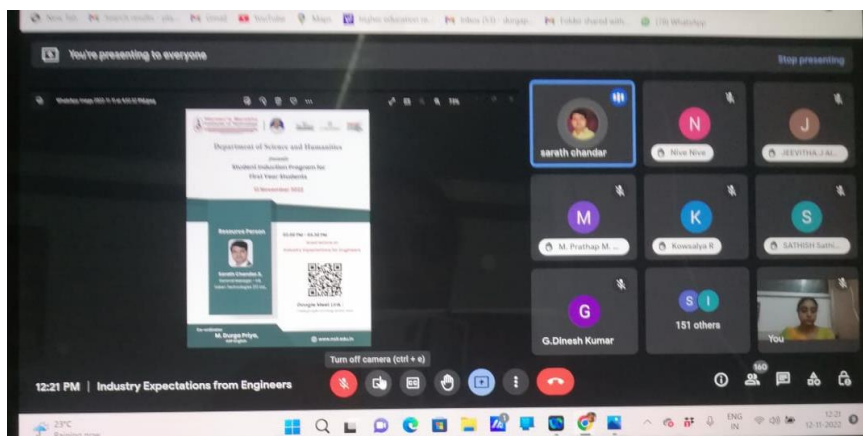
You're presenting to everyone

Stop presenting

Department of Science and Humanities

Student Induction Program for First Year Students

Resource Person

Sarath Chandar S.

Google Meet Link

Co-ordinator
M. Durga Priya

sarath chandar

N
Nive Nive

J
JEEVITHA J A...

M
M. Prathap M. ...

K
Kowsalya R

S
SATHISH Sathi...

G
G.Dinesh Kumar

S I
151 others

You

Turn off camera (ctrl + e)

12:21 PM | Industry Expectations from Engineers

160

23°C

ENG
IN

12:21
12-11-2022